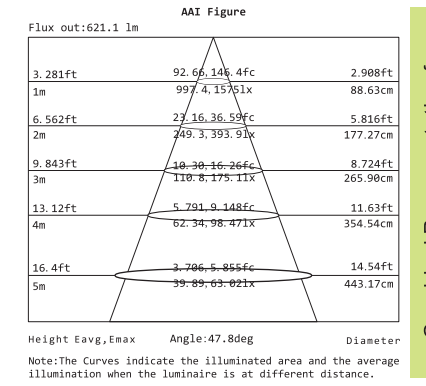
AAI Figure

Flux out:621.1 lm

| | | |
|---|---|---|
| 3.281ft | 92.66,146.4fc | 2.908ft |
| 1m | 997.4,1575lx | 88.63cm |
| 6.562ft | 23.16,36.59fc | 5.816ft |
| 2m | 249.3,393.9lx | 177.27cm |
| 9.843ft | 10.30,16.26fc | 8.724ft |
| 3m | 110.8,175.1lx | 265.90cm |
| 13.12ft | 5.791,9.148fc | 11.63ft |
| 4m | 62.34,98.47lx | 354.54cm |
| 16.4ft | 3.706,5.855fc | 14.54ft |
| 5m | 39.89,63.02lx | 443.17cm |

Height Eavg,Emax Angle:47.8deg Diameter

Note:The Curves indicate the illuminated area and the average illumination when the luminaire is at different distance.